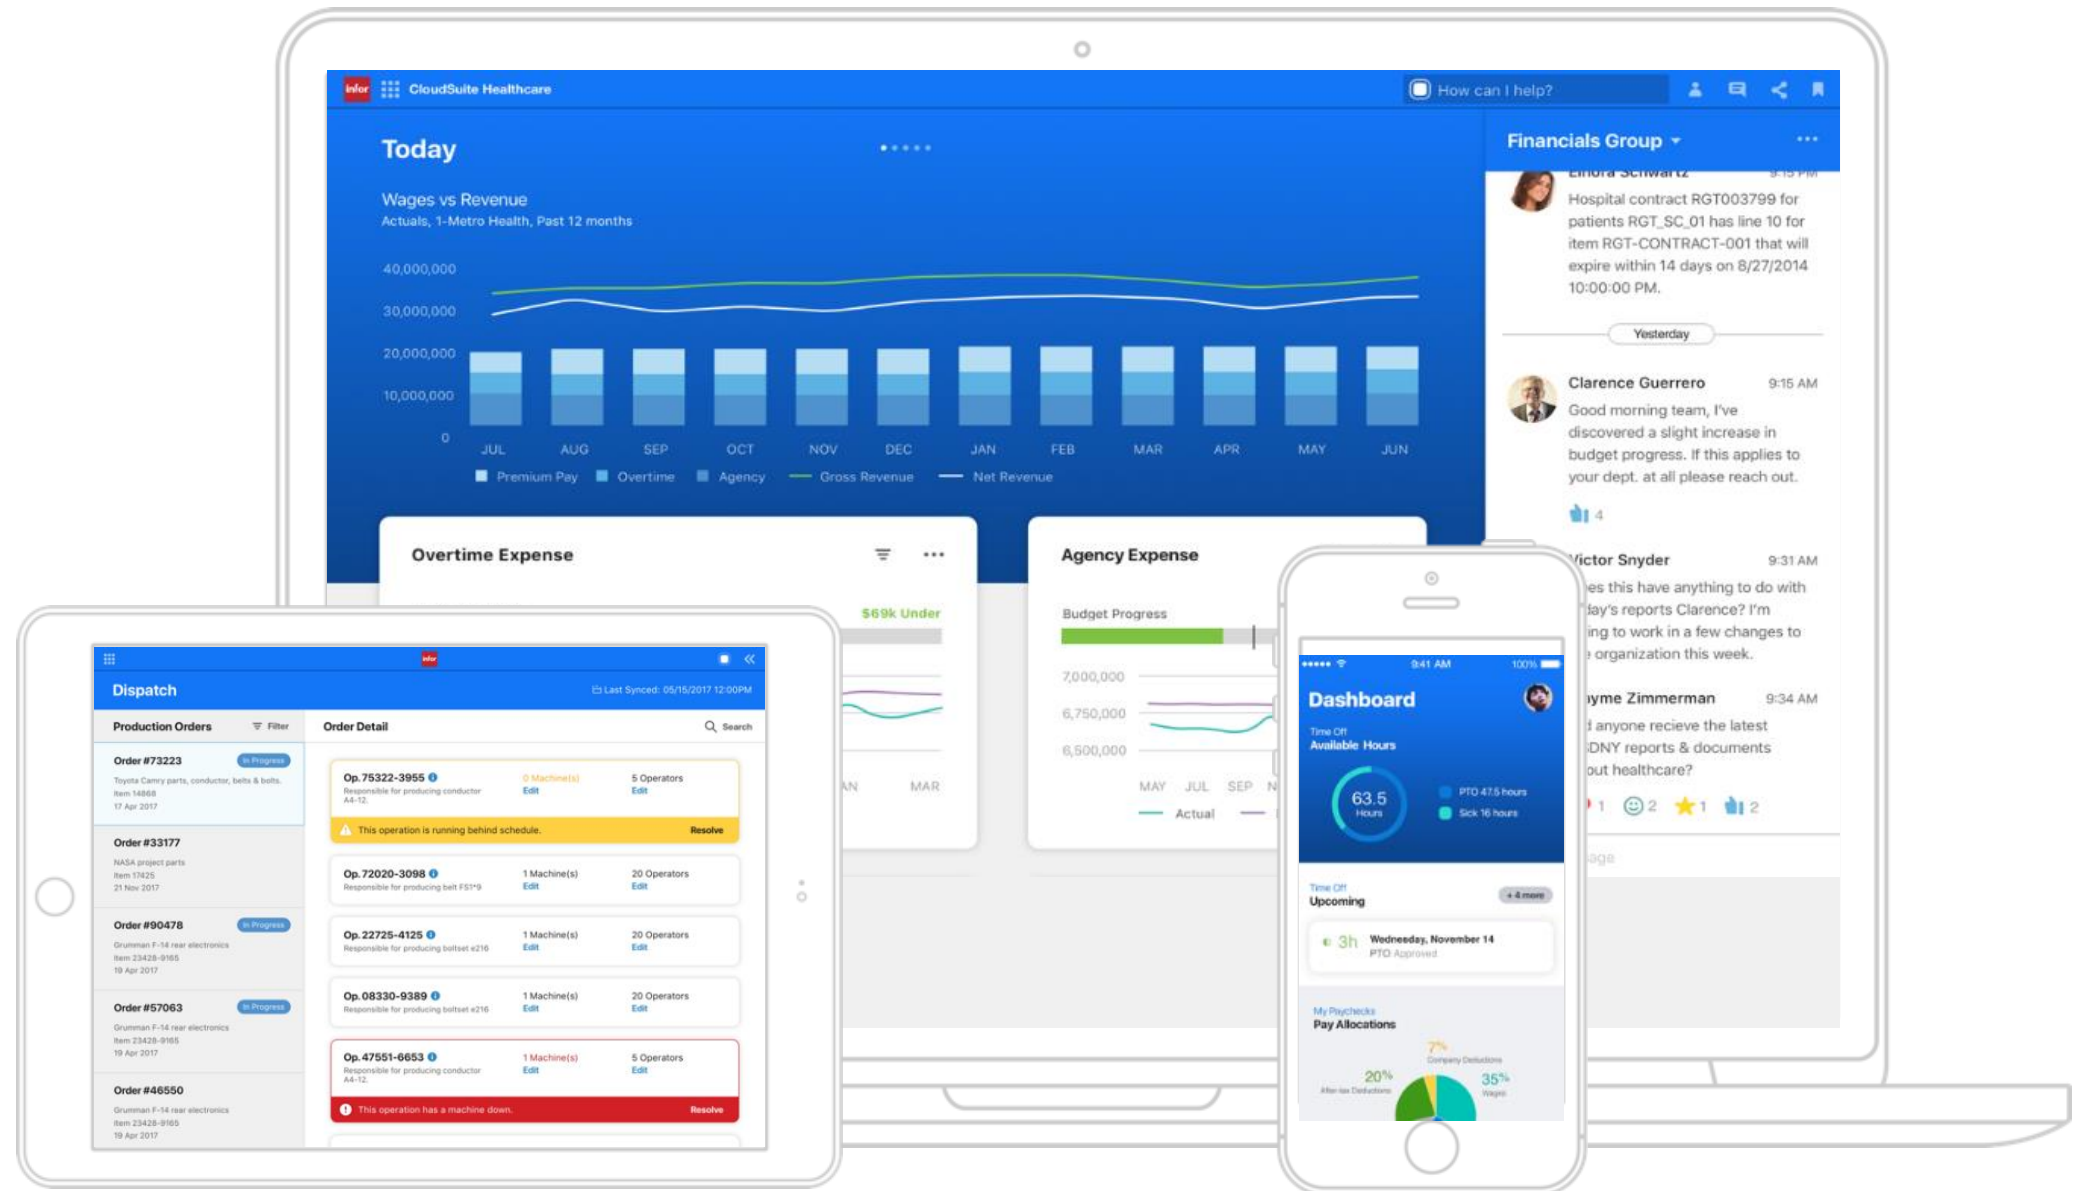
infor CloudSuite Healthcare

How can I help?

Today

Wages vs Revenue
Actuals, 1-Metro Health, Past 12 months

40,000,000
30,000,000
20,000,000
10,000,000
0

JUL AUG SEP OCT NOV DEC JAN FEB MAR APR MAY JUN

Premium Pay Overtime Agency Gross Revenue Net Revenue

Financials Group

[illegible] 9:15 PM
Hospital contract RGT003799 for patients RGT_SC_01 has line 10 for item RGT-CONTRACT-001 that will expire within 14 days on 8/27/2014 10:00:00 PM.

Yesterday

Clarence Guerrero 9:15 AM
Good morning team, I've discovered a slight increase in budget progress. If this applies to your dept. at all please reach out.

4

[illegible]ictor Snyder 9:31 AM
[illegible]es this have anything to do with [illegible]day's reports Clarence? I'm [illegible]ing to work in a few changes to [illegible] organization this week.

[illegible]ayme Zimmerman 9:34 AM
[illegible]d anyone recieve the latest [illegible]DNY reports & documents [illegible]out healthcare?

1 2 1 2

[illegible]age

Overtime Expense

$69k Under

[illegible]AN MAR

Agency Expense

Budget Progress

7,000,000
6,750,000
6,500,000

MAY JUL SEP N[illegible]

Actual

Dispatch

Last Synced: 05/15/2017 12:00PM

Production Orders Filter

Order Detail Search

Order #73223 In Progress
Toyota Camry parts, conductor, belts & bolts
Item 14868
17 Apr 2017

Order #33177
NASA project parts
Item 17425
21 Nov 2017

Order #90478 In Progress
Grumman F-14 rear electronics
Item 23428-9165
19 Apr 2017

Order #57063 In Progress
Grumman F-14 rear electronics
Item 23428-9165
19 Apr 2017

Order #46550
Grumman F-14 rear electronics
Item 23428-9165
19 Apr 2017

Op.75322-3955
Responsible for producing conductor A4-12.
0 Machine(s) Edit
5 Operators Edit
This operation is running behind schedule. Resolve

Op.72020-3098
Responsible for producing belt FS1*9
1 Machine(s) Edit
20 Operators Edit

Op.22725-4125
Responsible for producing boltset e216
1 Machine(s) Edit
20 Operators Edit

Op.08330-9389
Responsible for producing boltset e216
1 Machine(s) Edit
20 Operators Edit

Op.47551-6653
Responsible for producing conductor A4-12.
1 Machine(s) Edit
5 Operators Edit
This operation has a machine down. Resolve

9:41 AM 100%

Dashboard

Time Off
Available Hours

63.5
Hours

PTO 47.5 hours
Sick 16 hours

Time Off
Upcoming
+ 4 more

3h Wednesday, November 14
PTO Approved

My Paychecks
Pay Allocations

7%
Company Deductions
20%
After-tax Deductions
35%
Wages